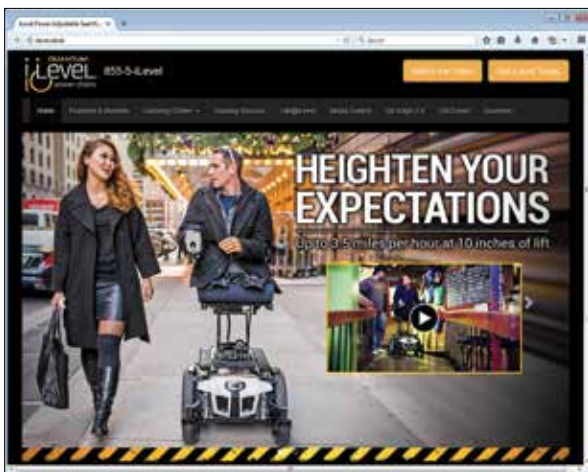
iLevel Power Adjustable Seat H... ×

QUANTUM iLevel power chairs 855-5-iLevel

Watch the Video | Get iLevel Today

Home | Features & Benefits | Learning Center | Funding Sources | Height.com | Photo Gallery | Go Eight 2.0 | Contact | Quantum

HEIGHTEN YOUR EXPECTATIONS

Up to 3.5 miles per hour at 10 inches of lift